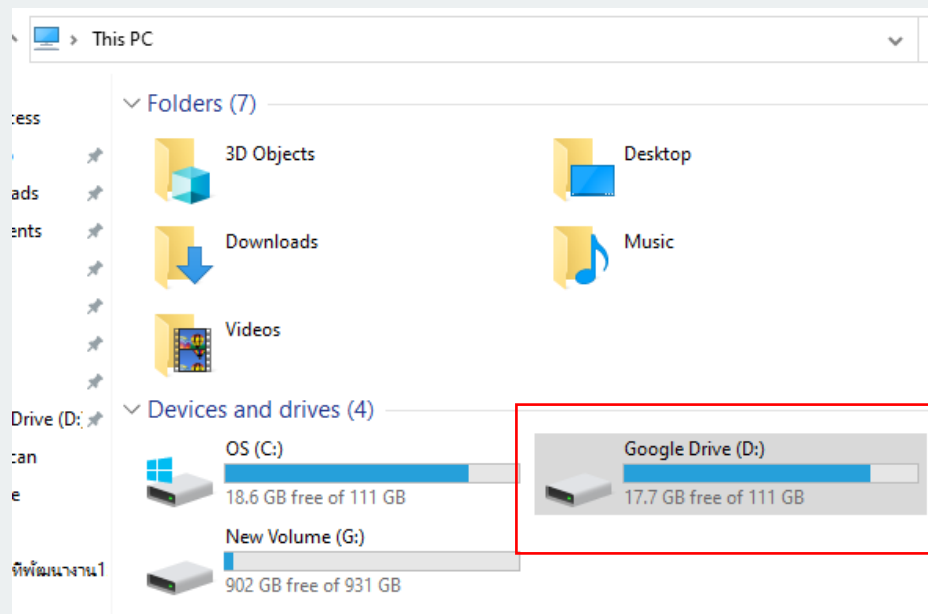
This PC

cess
ads
ents
Drive (D:
can
e
พัฒนางาน1

Folders (7)

3D Objects
Desktop
Downloads
Music
Videos

Devices and drives (4)

OS (C:)
18.6 GB free of 111 GB
Google Drive (D:)
17.7 GB free of 111 GB
New Volume (G:)
902 GB free of 931 GB